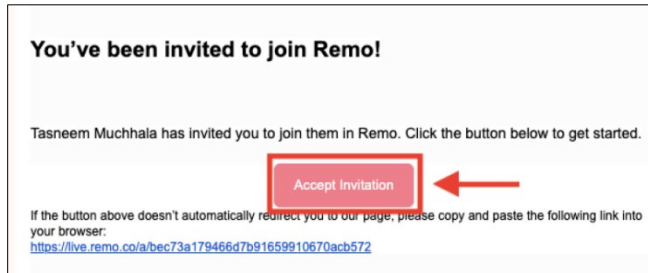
You've been invited to join Remo!

Tasneem Muchhala has invited you to join them in Remo. Click the button below to get started.

Accept Invitation

If the button above doesn't automatically redirect you to our page, please copy and paste the following link into your browser:
https://live.remo.co/a/bec73a179466d7b91659910670acb572